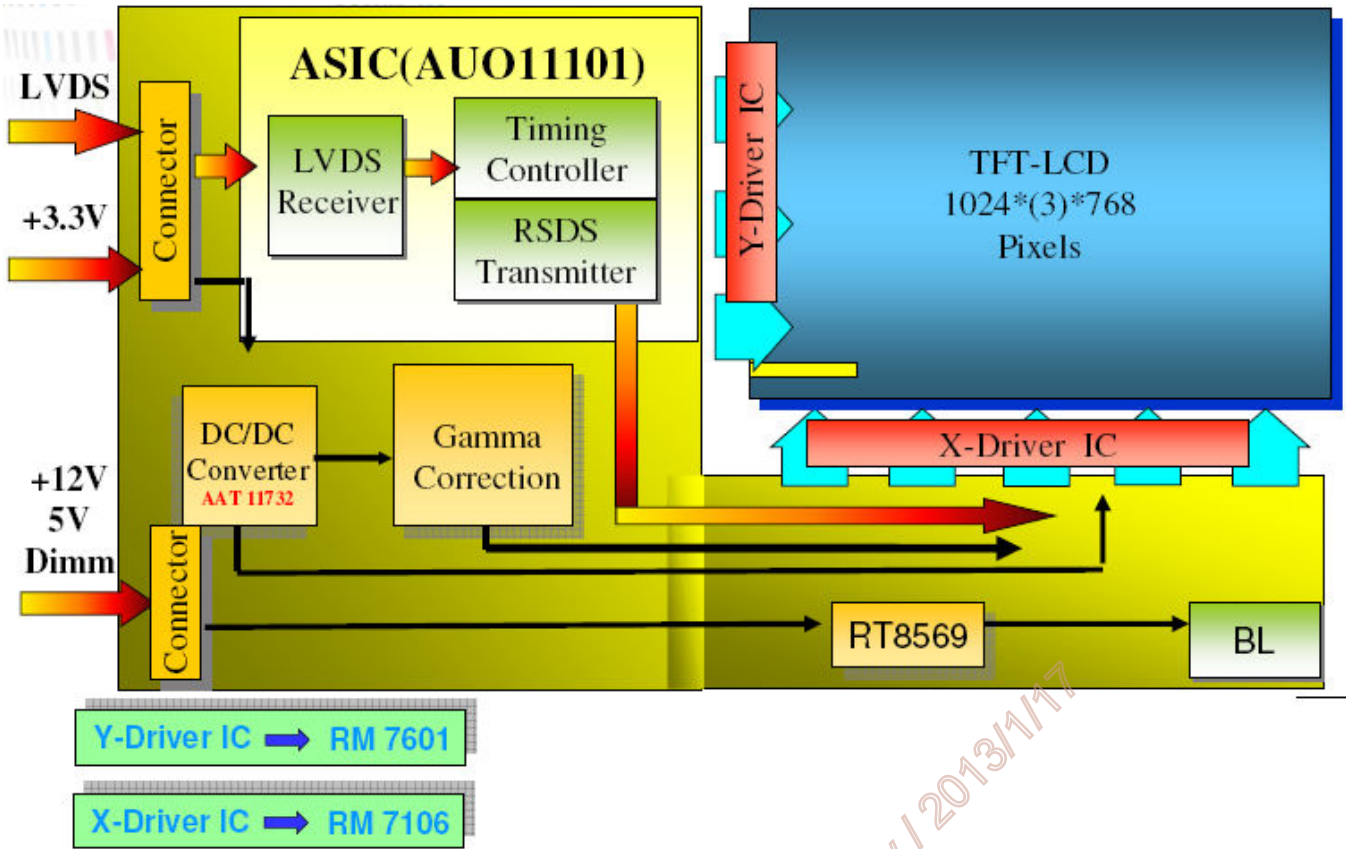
ASIC(AUO11101)

LVDS

+3.3V

Connector

LVDS Receiver

Timing Controller

RSDS Transmitter

Y-Driver IC

TFT-LCD
1024*(3)*768
Pixels

X-Driver IC

DC/DC Converter
AAT 11732

Gamma Correction

+12V
5V
Dimm

Connector

RT8569

BL

Y-Driver IC RM 7601

X-Driver IC RM 7106

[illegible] / 2013/1/17